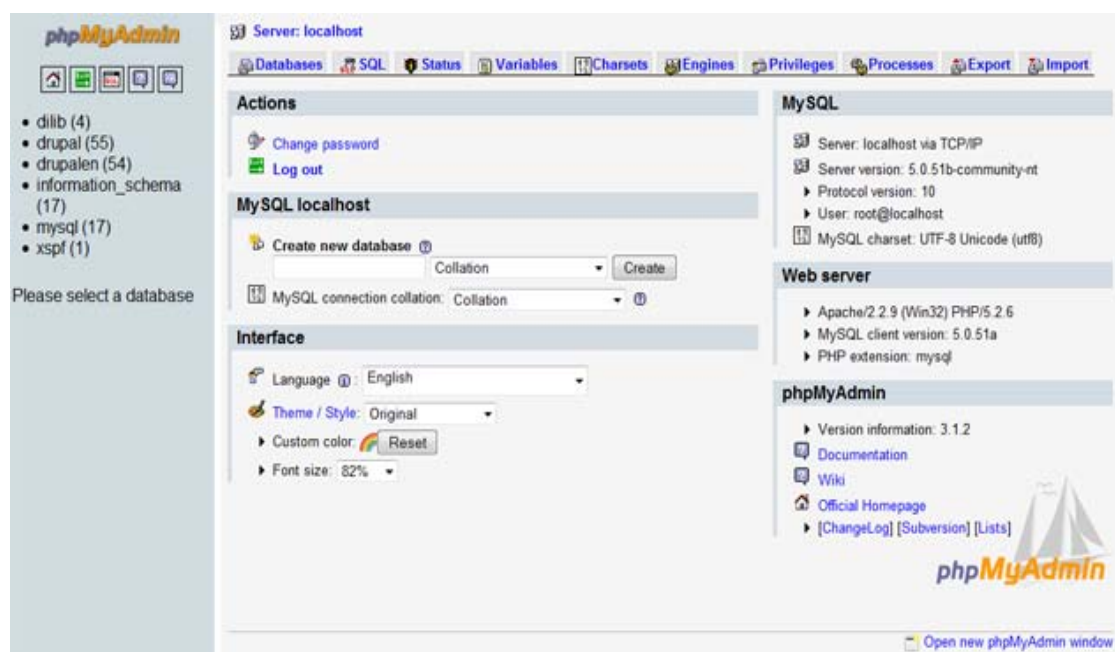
phpMyAdmin

• dilib (4)
• drupal (55)
• drupalen (54)
• information_schema (17)
• mysql (17)
• xspf (1)

Please select a database

Server: localhost

Databases SQL Status Variables Charsets Engines Privileges Processes Export Import

Actions

Change password
Log out

MySQL localhost

Create new database
Collation Create
MySQL connection collation: Collation

Interface

Language : English
Theme / Style: Original
Custom color: Reset
Font size: 82%

MySQL

Server: localhost via TCP/IP
Server version: 5.0.51b-community-nt
Protocol version: 10
User: root@localhost
MySQL charset: UTF-8 Unicode (utf8)

Web server

Apache/2.2.9 (Win32) PHP/5.2.6
MySQL client version: 5.0.51a
PHP extension: mysql

phpMyAdmin

Version information: 3.1.2
Documentation
Wiki
Official Homepage
[ChangeLog] [Subversion] [Lists]

phpMyAdmin

Open new phpMyAdmin window